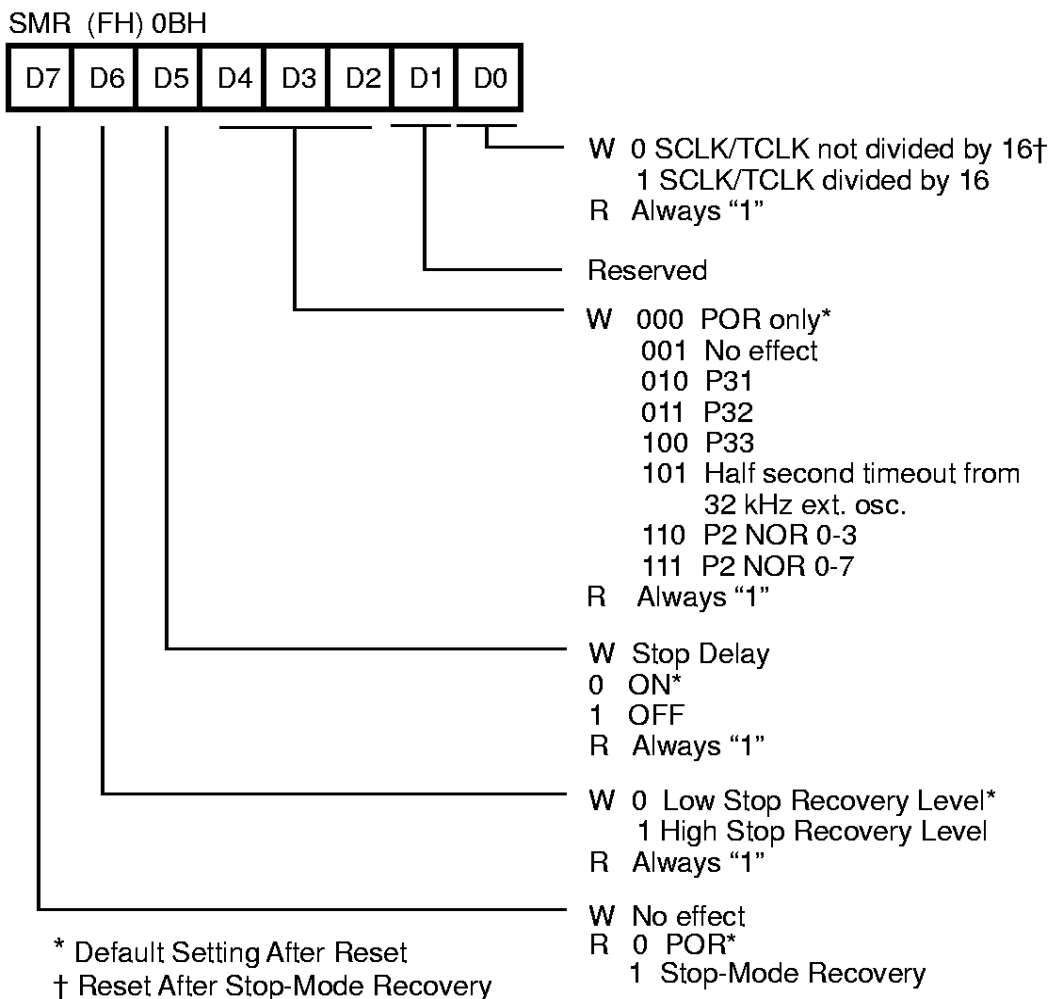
SMR (FH) 0BH

| D7 | D6 | D5 | D4 | D3 | D2 | D1 | D0 |
|---|---|---|---|---|---|---|---|

W 0 SCLK/TCLK not divided by 16†
1 SCLK/TCLK divided by 16
R Always "1"

Reserved

W 000 POR only*
001 No effect
010 P31
011 P32
100 P33
101 Half second timeout from 32 kHz ext. osc.
110 P2 NOR 0-3
111 P2 NOR 0-7
R Always "1"

W Stop Delay
0 ON*
1 OFF
R Always "1"

W 0 Low Stop Recovery Level*
1 High Stop Recovery Level
R Always "1"

W No effect
R 0 POR*
1 Stop-Mode Recovery

* Default Setting After Reset
† Reset After Stop-Mode Recovery